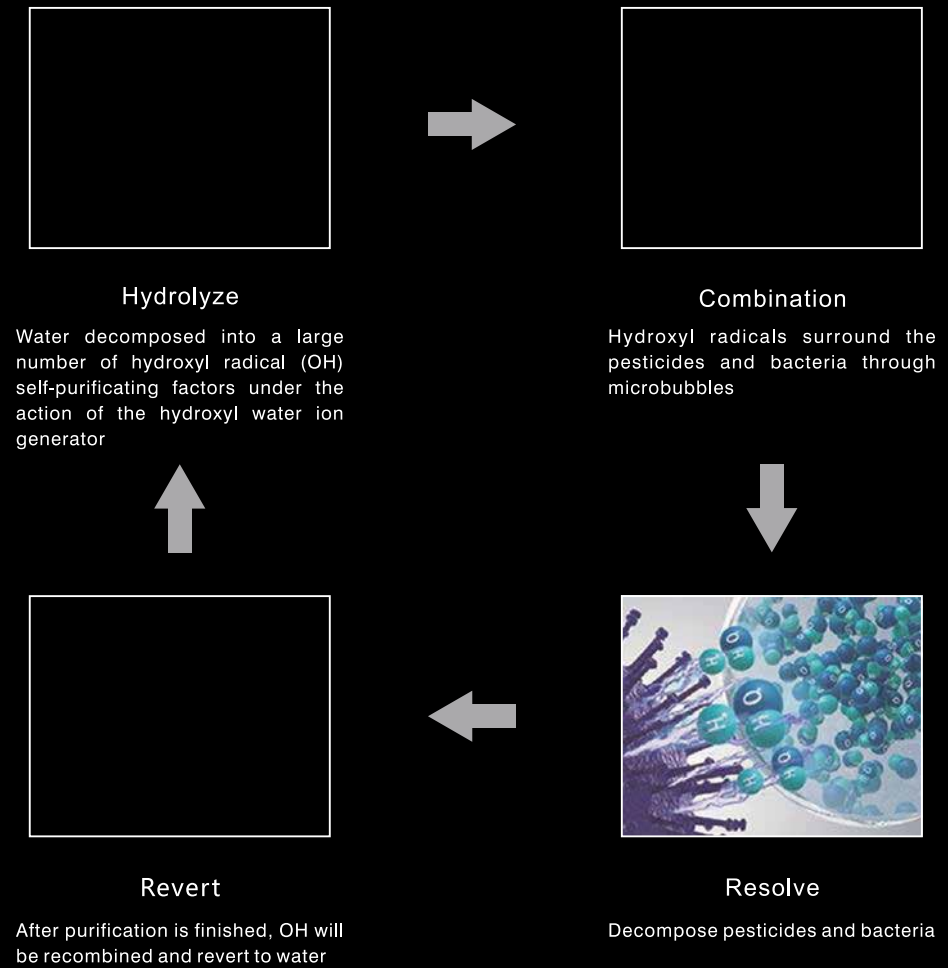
Hydrolyze

Water decomposed into a large number of hydroxyl radical (OH) self-purificating factors under the action of the hydroxyl water ion generator

Combination

Hydroxyl radicals surround the pesticides and bacteria through microbubbles

Revert

After purification is finished, OH will be recombined and revert to water

Resolve

Decompose pesticides and bacteria